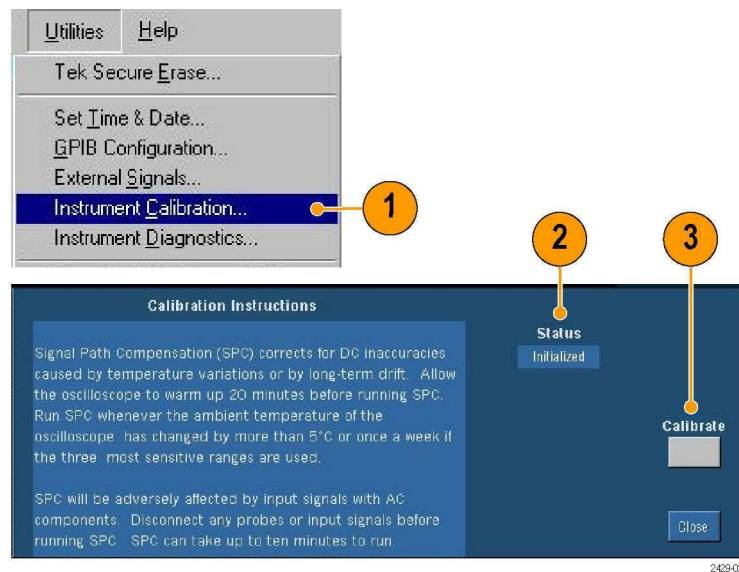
Utilities Help

Tek Secure Erase...

Set Time & Date...
GPIB Configuration...
External Signals...
Instrument Calibration...
Instrument Diagnostics...

1

2

3

Calibration Instructions

Signal Path Compensation (SPC) corrects for DC inaccuracies caused by temperature variations or by long-term drift. Allow the oscilloscope to warm up 20 minutes before running SPC. Run SPC whenever the ambient temperature of the oscilloscope has changed by more than 5°C or once a week if the three most sensitive ranges are used.

SPC will be adversely affected by input signals with AC components. Disconnect any probes or input signals before running SPC. SPC can take up to ten minutes to run.

Status

Initialized

Calibrate

Close

2429-0